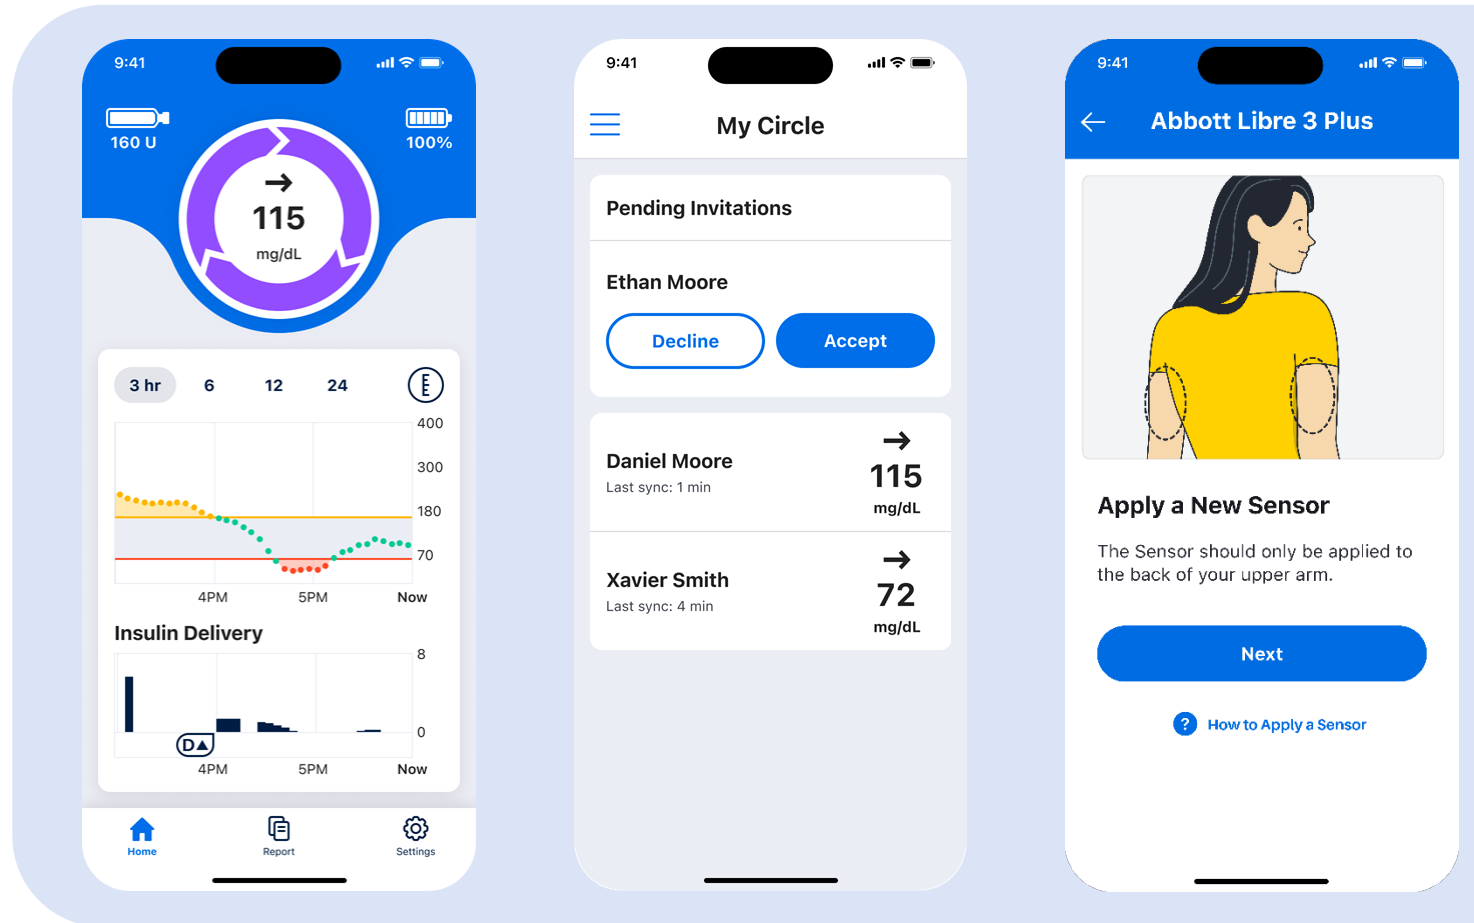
9:41

160 U

100%

→
115
mg/dL

3 hr 6 12 24

400
300
180
70

4PM 5PM Now

Insulin Delivery

8
0

D▲

4PM 5PM Now

Home Report Settings

9:41

My Circle

Pending Invitations

Ethan Moore

Decline Accept

Daniel Moore
Last sync: 1 min
→
115
mg/dL

Xavier Smith
Last sync: 4 min
→
72
mg/dL

9:41

← Abbott Libre 3 Plus

Apply a New Sensor

The Sensor should only be applied to the back of your upper arm.

Next

? How to Apply a Sensor